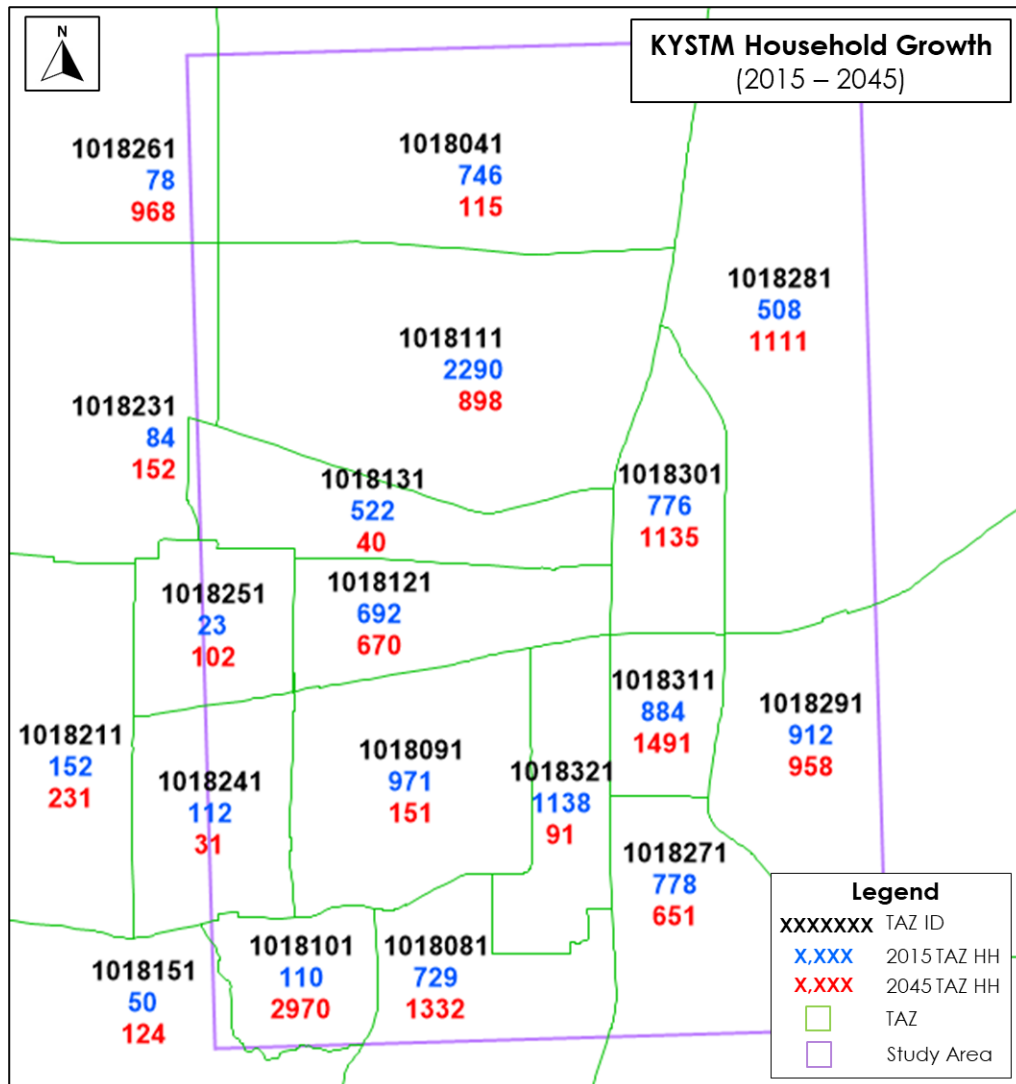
N

KYSTM Household Growth
(2015 – 2045)

1018261
78
968

1018041
746
115

1018281
508
1111

1018111
2290
898

1018231
84
152

1018131
522
40

1018301
776
1135

1018251
23
102

1018121
692
670

1018311
884
1491

1018291
912
958

1018211
152
231

1018241
112
31

1018091
971
151

1018321
1138
91

1018271
778
651

1018151
50
124

1018101
110
2970

1018081
729
1332

Legend
XXXXXXX TAZ ID
X,XXX 2015 TAZ HH
X,XXX 2045 TAZ HH
TAZ
Study Area